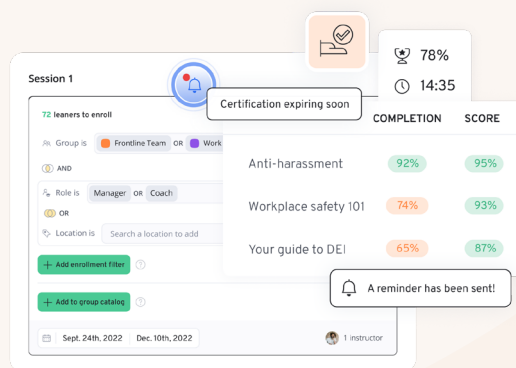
Session 1

72 leaners to enroll

Group is Frontline Team OR Work

AND

Role is Manager OR Coach

OR

Location is Search a location to add

+ Add enrollment filter

+ Add to group catalog

Sept. 24th, 2022 Dec. 10th, 2022

1 instructor

Certification expiring soon

78%

14:35

| | COMPLETION | SCORE |
|---|---|---|
| Anti-harassment | 92% | 95% |
| Workplace safety 101 | 74% | 93% |
| Your guide to DEI | 65% | 87% |

A reminder has been sent!